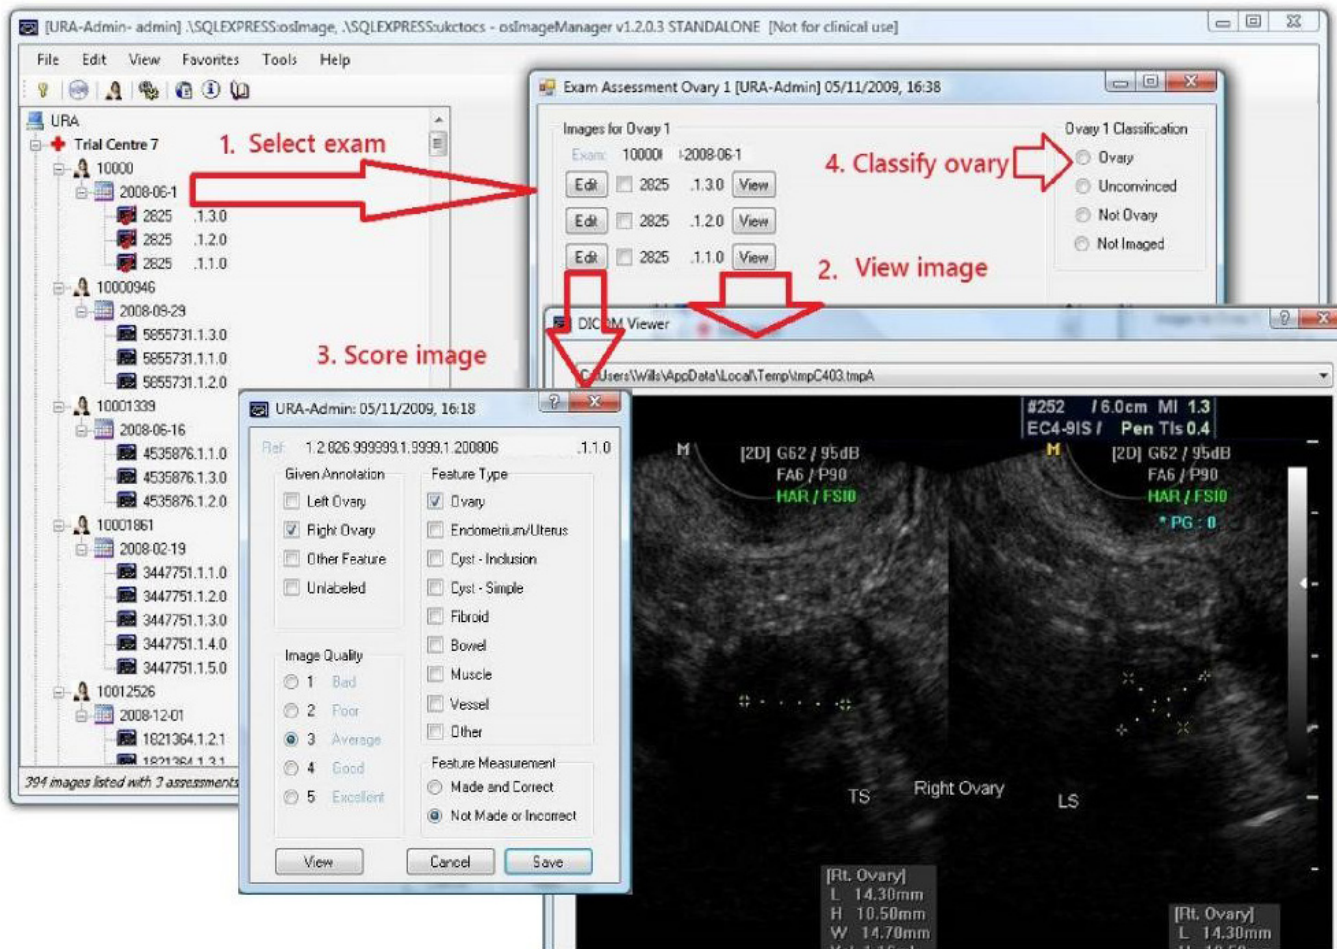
[URA-Admin- admin] .\SQLEXPRESS:osImage, .\SQLEXPRESS:ukctocs - osImageManager v1.2.0.3 STANDALONE [Not for clinical use]

File Edit View Favorites Tools Help

URA
Trial Centre 7
10000
2008-06-1
2825 .1.3.0
2825 .1.2.0
2825 .1.1.0
10000946
2008-09-29
5855731.1.3.0
5855731.1.1.0
5855731.1.2.0
10001339
2008-06-16
4535876.1.1.0
4535876.1.3.0
4535876.1.2.0
10001861
2008-02-19
3447751.1.1.0
3447751.1.2.0
3447751.1.3.0
3447751.1.4.0
3447751.1.5.0
10012526
2008-12-01
1821364.1.2.1
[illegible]
394 images listed with 3 assessments

1. Select exam

Exam Assessment Ovary 1 [URA-Admin] 05/11/2009, 16:38

Images for Ovary 1
Exam 10000 -2008-06-1
Edit 2825 .1.3.0 View
Edit 2825 .1.2.0 View
Edit 2825 .1.1.0 View

4. Classify ovary

Ovary 1 Classification
Ovary
Unconvinced
Not Ovary
Not Imaged

2. View image

3. Score image

DICOM Viewer
C:\Users\Wills\AppData\Local\Temp\tmpC403.tmpA

URA-Admin: 05/11/2009, 16:18
Ref 1.2.826.999999.1.9999.1.200806 .1.1.0
Given Annotation
Left Ovary
Right Ovary
Other Feature
Unlabeled
Feature Type
Ovary
Endometrium/Uterus
Cyst - Inclusion
Cyst - Simple
Fibroid
Bowel
Muscle
Vessel
Other
Image Quality
1 Bad
2 Poor
3 Average
4 Good
5 Excellent
Feature Measurement
Made and Correct
Not Made or Incorrect
View Cancel Save

#252 / 6.0cm MI 1.3
EC4-9IS / Pen TIs 0.4
M
[2D] G62 / 95dB
FA6 / P90
HAR / FSI0
M
[2D] G62 / 95dB
FA6 / P90
HAR / FSI0
* PG : 0
TS
Right Ovary
LS
[Rt. Ovary]
L 14.30mm
H 10.50mm
W 14.70mm
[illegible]
[Rt. Ovary]
L 14.30mm
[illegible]